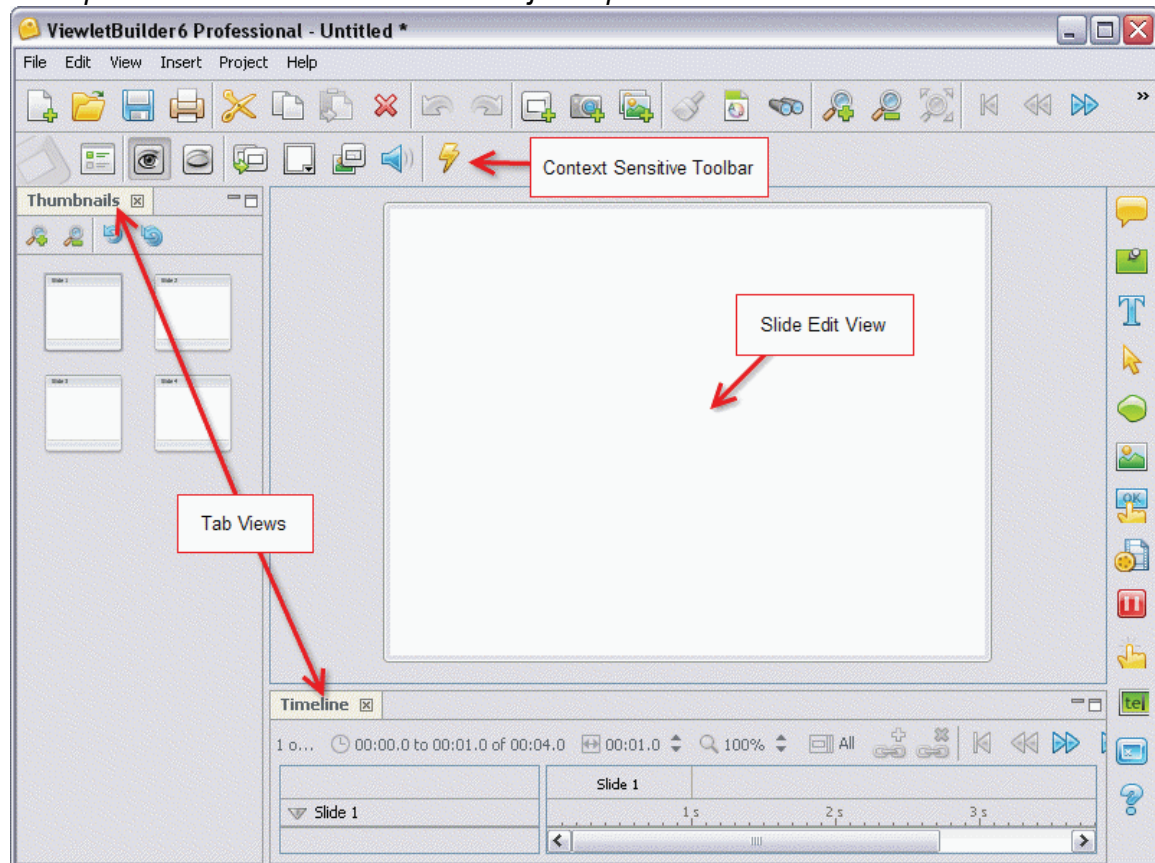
ViewletBuilder6 Professional - Untitled *

File Edit View Insert Project Help

Context Sensitive Toolbar

Thumbnails

Slide 1 Slide 2 Slide 3 Slide 4

Slide Edit View

Tab Views

Timeline

1 o... 00:00.0 to 00:01.0 of 00:04.0 00:01.0 100% All

Slide 1

Slide 1

1 s 2 s 3 s